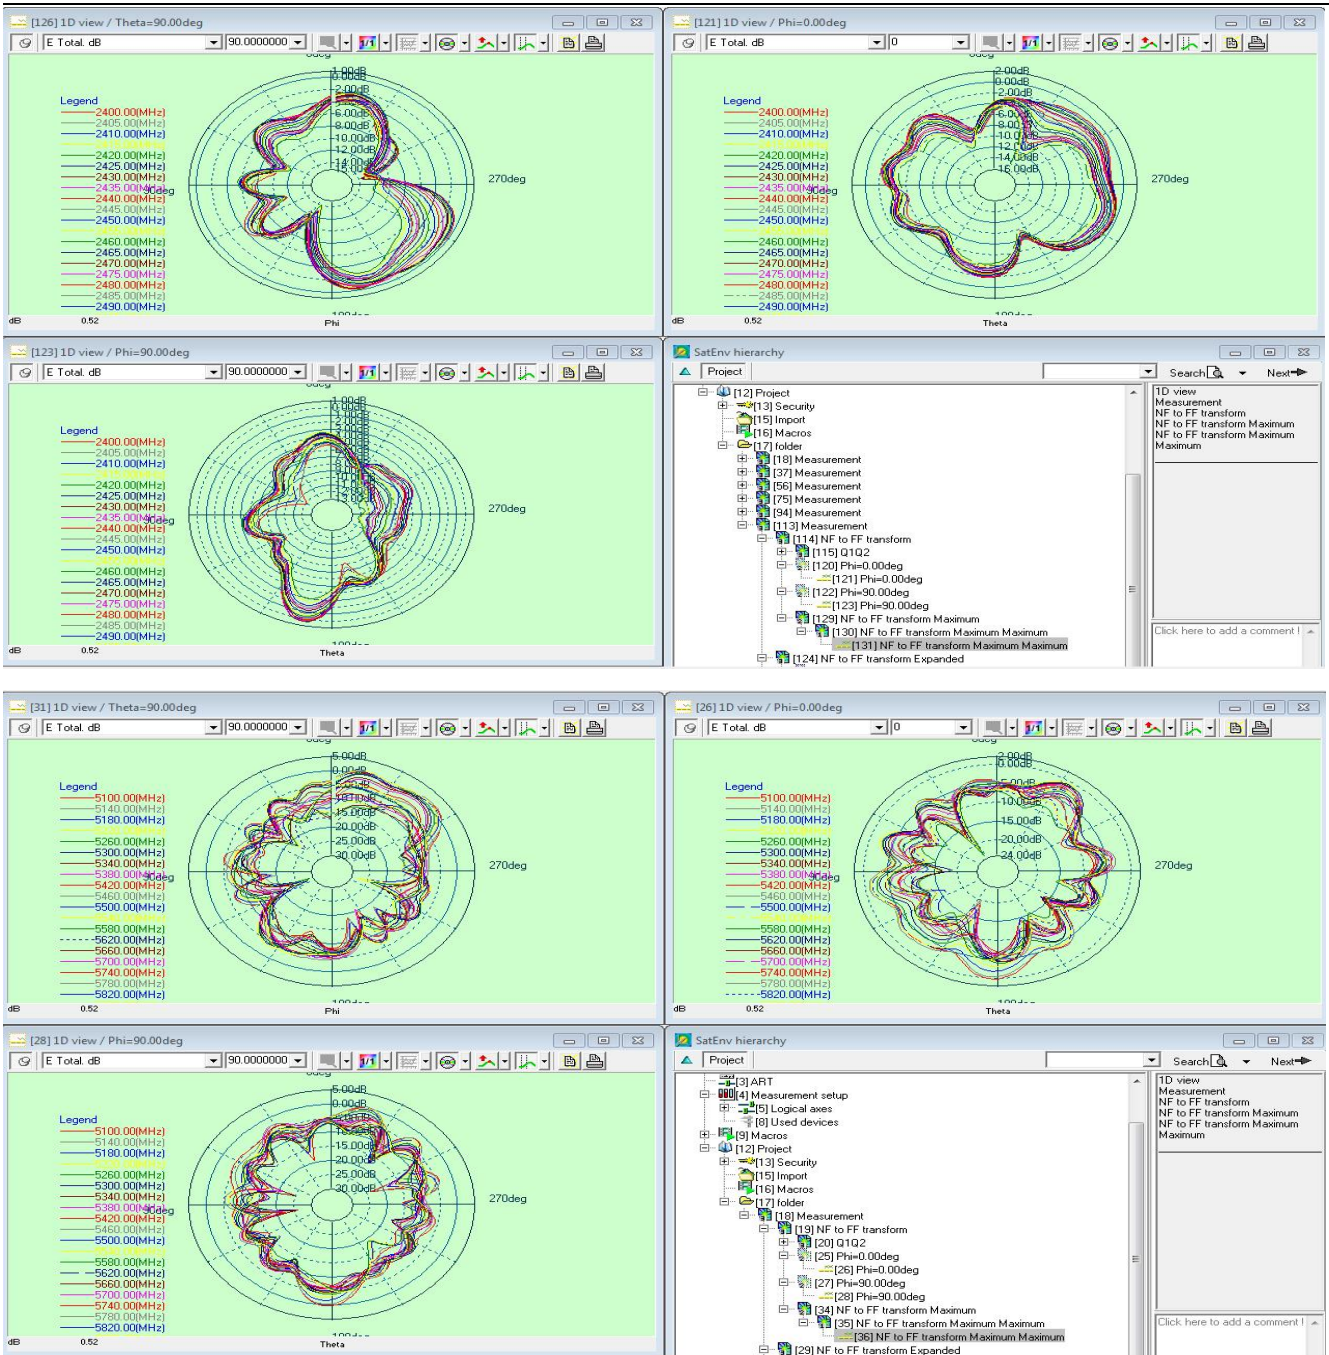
[126] 1D view / Theta=90.00deg
E Total. dB
90.0000000
0deg
0.00dB
2.00dB
6.00dB
8.00dB
10.00dB
12.00dB
14.00dB
16.00dB
Legend
2400.00(MHz)
2405.00(MHz)
2410.00(MHz)
2420.00(MHz)
2425.00(MHz)
2430.00(MHz)
2435.00(MHz)
90deg
2440.00(MHz)
2445.00(MHz)
2450.00(MHz)
2460.00(MHz)
2465.00(MHz)
2470.00(MHz)
2475.00(MHz)
2480.00(MHz)
2485.00(MHz)
2490.00(MHz)
270deg
dB
0.52
Phi

[121] 1D view / Phi=0.00deg
E Total. dB
0
2.00dB
0.00dB
2.00dB
6.00dB
8.00dB
10.00dB
12.00dB
14.00dB
16.00dB
Legend
2400.00(MHz)
2405.00(MHz)
2410.00(MHz)
2420.00(MHz)
2425.00(MHz)
2430.00(MHz)
2435.00(MHz)
90deg
2440.00(MHz)
2445.00(MHz)
2450.00(MHz)
2460.00(MHz)
2465.00(MHz)
2470.00(MHz)
2475.00(MHz)
2480.00(MHz)
2485.00(MHz)
2490.00(MHz)
270deg
dB
0.52
Theta

[123] 1D view / Phi=90.00deg
E Total. dB
90.0000000
Legend
2400.00(MHz)
2405.00(MHz)
2410.00(MHz)
2420.00(MHz)
2425.00(MHz)
2430.00(MHz)
2435.00(MHz)
90deg
2440.00(MHz)
2445.00(MHz)
2450.00(MHz)
2460.00(MHz)
2465.00(MHz)
2470.00(MHz)
2475.00(MHz)
2480.00(MHz)
2485.00(MHz)
2490.00(MHz)
270deg
dB
0.52
Theta

SatEnv hierarchy
Project
Search
Next
[12] Project
[13] Security
[15] Import
[16] Macros
[17] folder
[18] Measurement
[37] Measurement
[56] Measurement
[75] Measurement
[94] Measurement
[113] Measurement
[114] NF to FF transform
[115] Q1Q2
[120] Phi=0.00deg
[121] Phi=0.00deg
[122] Phi=90.00deg
[123] Phi=90.00deg
[129] NF to FF transform Maximum
[130] NF to FF transform Maximum Maximum
[131] NF to FF transform Maximum Maximum
[124] NF to FF transform Expanded
1D view
Measurement
NF to FF transform
NF to FF transform Maximum
NF to FF transform Maximum Maximum
Click here to add a comment

[31] 1D view / Theta=90.00deg
E Total. dB
90.0000000
0deg
5.00dB
0.00dB
10.00dB
15.00dB
20.00dB
25.00dB
30.00dB
Legend
5100.00(MHz)
5140.00(MHz)
5180.00(MHz)
5260.00(MHz)
5300.00(MHz)
5340.00(MHz)
5380.00(MHz)
90deg
5420.00(MHz)
5460.00(MHz)
5500.00(MHz)
5580.00(MHz)
5620.00(MHz)
5660.00(MHz)
5700.00(MHz)
5740.00(MHz)
5780.00(MHz)
5820.00(MHz)
270deg
dB
0.52
Phi

[26] 1D view / Phi=0.00deg
E Total. dB
0
2.00dB
0.00dB
5.00dB
10.00dB
15.00dB
20.00dB
24.00dB
Legend
5100.00(MHz)
5140.00(MHz)
5180.00(MHz)
5260.00(MHz)
5300.00(MHz)
5340.00(MHz)
5380.00(MHz)
90deg
5420.00(MHz)
5460.00(MHz)
5500.00(MHz)
5580.00(MHz)
5620.00(MHz)
5660.00(MHz)
5700.00(MHz)
5740.00(MHz)
5780.00(MHz)
5820.00(MHz)
270deg
dB
0.52
Theta

[28] 1D view / Phi=90.00deg
E Total. dB
90.0000000
5.00dB
0.00dB
15.00dB
20.00dB
25.00dB
30.00dB
Legend
5100.00(MHz)
5140.00(MHz)
5180.00(MHz)
5260.00(MHz)
5300.00(MHz)
5340.00(MHz)
5380.00(MHz)
90deg
5420.00(MHz)
5460.00(MHz)
5500.00(MHz)
5580.00(MHz)
5620.00(MHz)
5660.00(MHz)
5700.00(MHz)
5740.00(MHz)
5780.00(MHz)
5820.00(MHz)
270deg
dB
0.52
Theta

SatEnv hierarchy
Project
Search
Next
[3] ART
[4] Measurement setup
[5] Logical axes
[8] Used devices
[9] Macros
[12] Project
[13] Security
[15] Import
[16] Macros
[17] folder
[18] Measurement
[19] NF to FF transform
[20] Q1Q2
[25] Phi=0.00deg
[26] Phi=0.00deg
[27] Phi=90.00deg
[28] Phi=90.00deg
[34] NF to FF transform Maximum
[35] NF to FF transform Maximum Maximum
[36] NF to FF transform Maximum Maximum
[29] NF to FF transform Expanded
1D view
Measurement
NF to FF transform
NF to FF transform Maximum
NF to FF transform Maximum Maximum
Click here to add a comment